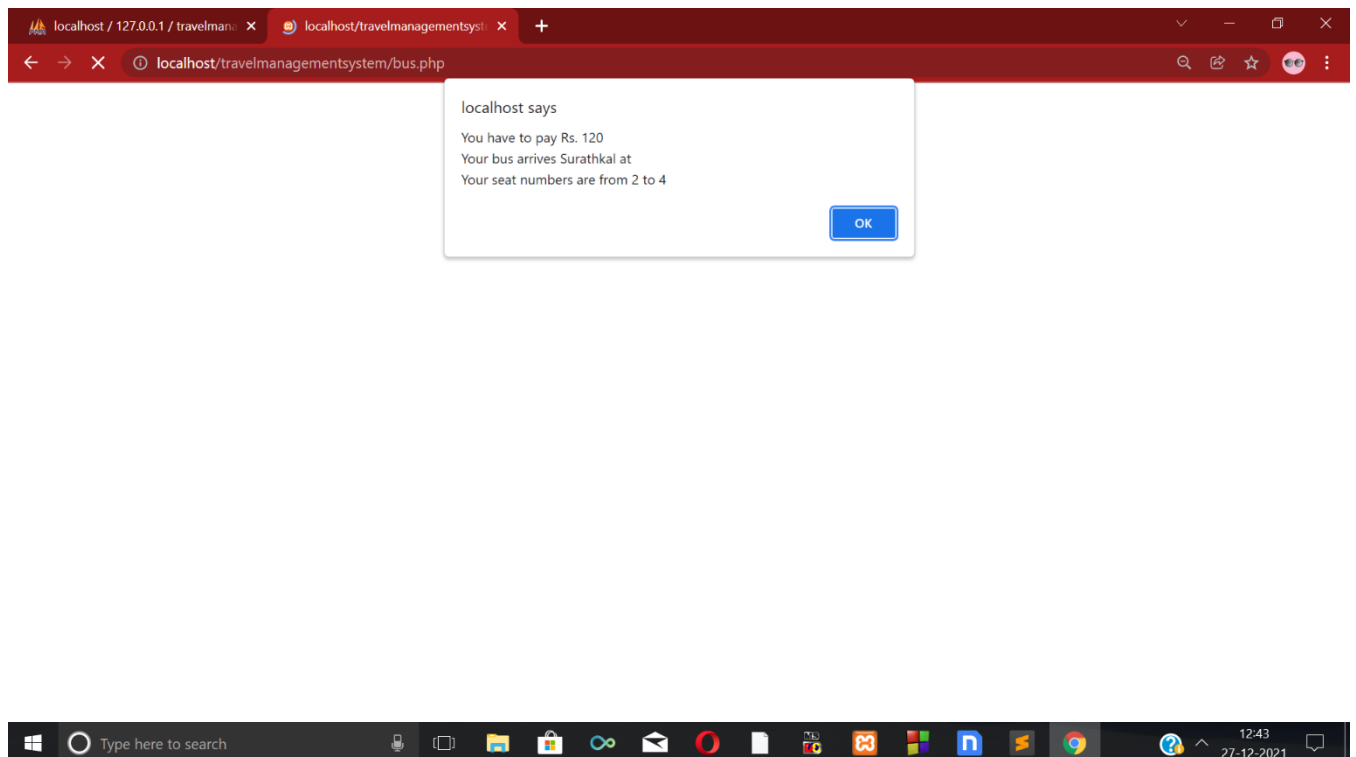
localhost / 127.0.0.1 / travelmana ×
localhost/travelmanagementsyst ×
+

localhost/travelmanagementsystem/bus.php

localhost says

You have to pay Rs. 120
Your bus arrives Surathkal at
Your seat numbers are from 2 to 4

OK

Type here to search

12:43
27-12-2021